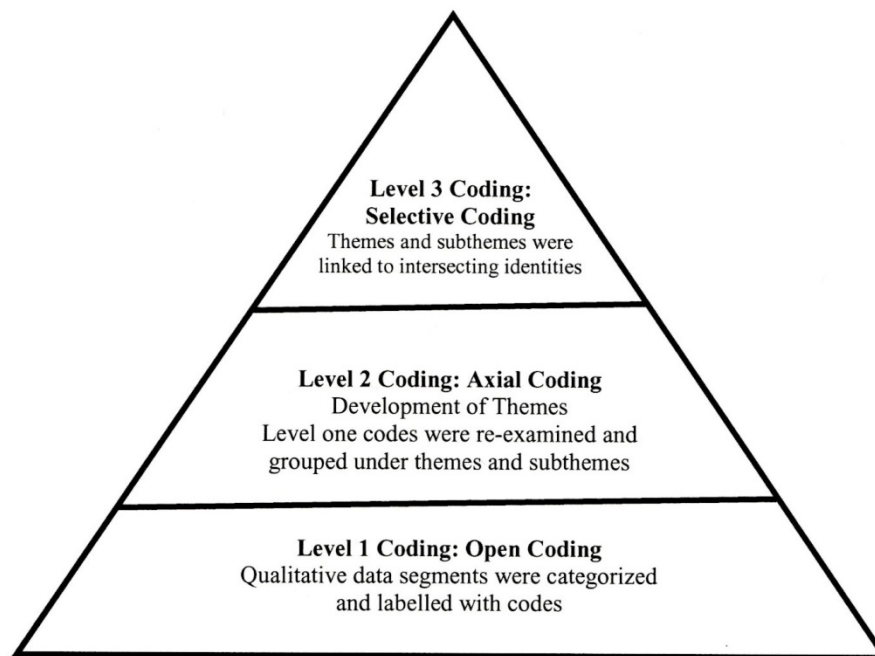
Level 3 Coding: Selective Coding
Themes and subthemes were linked to intersecting identities

Level 2 Coding: Axial Coding
Development of Themes
Level one codes were re-examined and grouped under themes and subthemes

Level 1 Coding: Open Coding
Qualitative data segments were categorized and labelled with codes